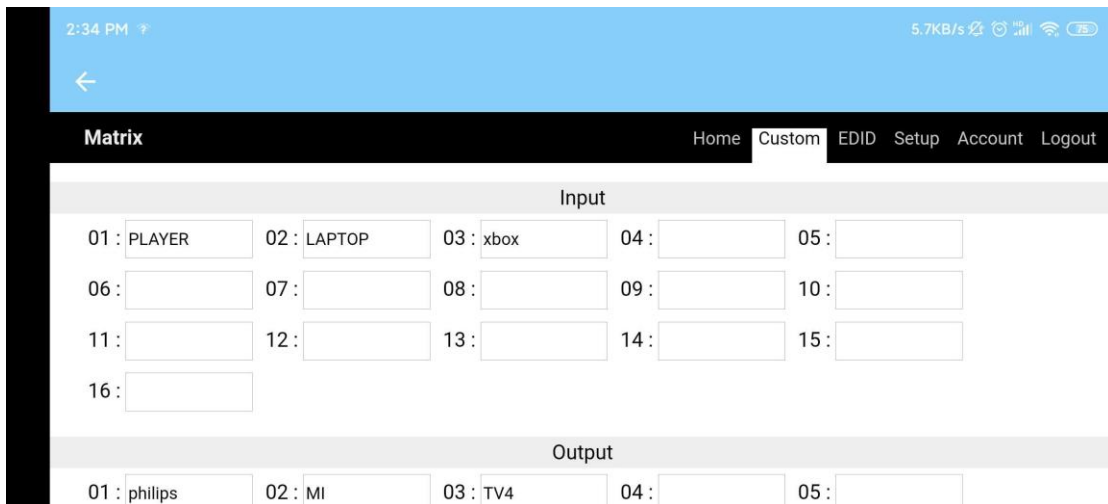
2:34 PM

5.7KB/s 75

Matrix

Home Custom EDID Setup Account Logout

Input

01 : PLAYER 02 : LAPTOP 03 : xbox 04 : 05 :

06 : 07 : 08 : 09 : 10 :

11 : 12 : 13 : 14 : 15 :

16 :

Output

01 : philips 02 : MI 03 : TV4 04 : 05 :